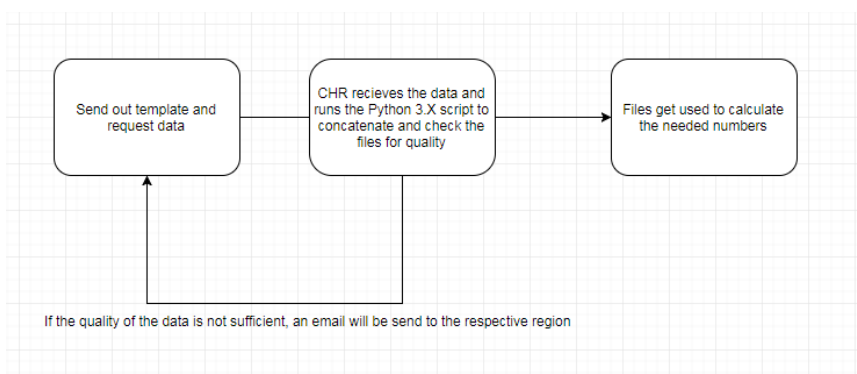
Send out template and request data

CHR recieves the data and runs the Python 3.X script to concatenate and check the files for quality

Files get used to calculate the needed numbers

If the quality of the data is not sufficient, an email will be send to the respective region